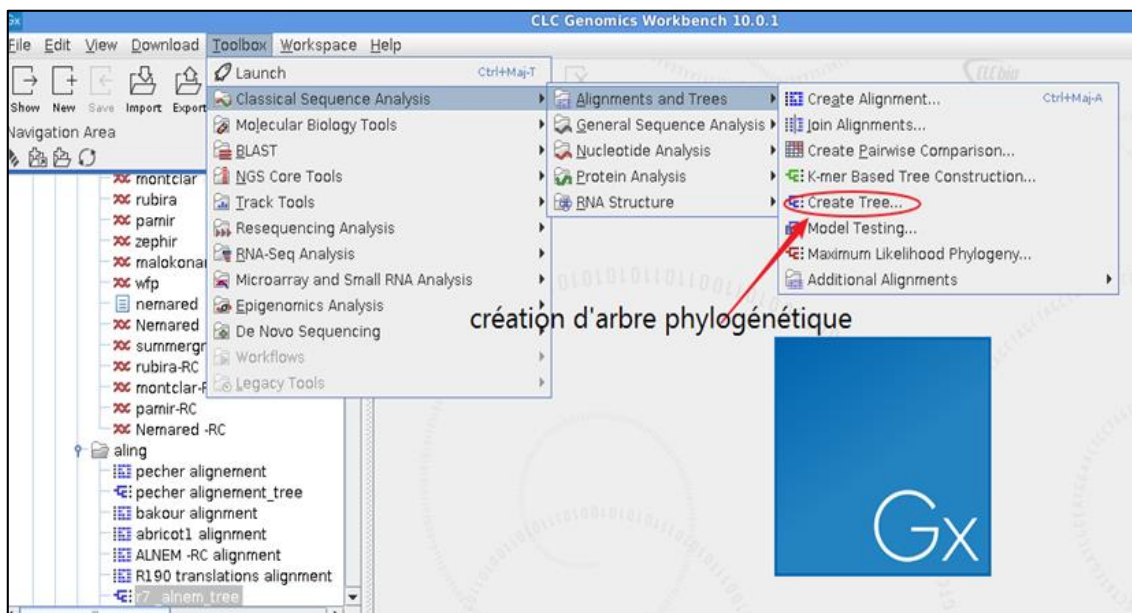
Gx CLC Genomics Workbench 10.0.1

File Edit View Download Toolbox Workspace Help

Show New Save Import Export

Navigation Area

Launch Ctrl+Maj-T
Classical Sequence Analysis
Molecular Biology Tools
BLAST
NGS Core Tools
Track Tools
Resequencing Analysis
RNA-Seq Analysis
Microarray and Small RNA Analysis
Epigenomics Analysis
De Novo Sequencing
Workflows
Legacy Tools

Alignments and Trees
General Sequence Analysis
Nucleotide Analysis
Protein Analysis
RNA Structure

Create Alignment... Ctrl+Maj-A
Join Alignments...
Create Pairwise Comparison...
K-mer Based Tree Construction...
Create Tree...
Model Testing...
Maximum Likelihood Phylogeny...
Additional Alignments

création d'arbre phylogénétique

montclar
rubira
pamir
zephir
malokonar
wfp
nemared
Nemared
summergr
rubira-RC
montclar-R
pamir-RC
Nemared -RC
aling
pecher alignement
pecher alignement_tree
bakour alignment
abricot1 alignment
ALNEM -RC alignment
R190 translations alignment
r7_alnem_tree

Gx